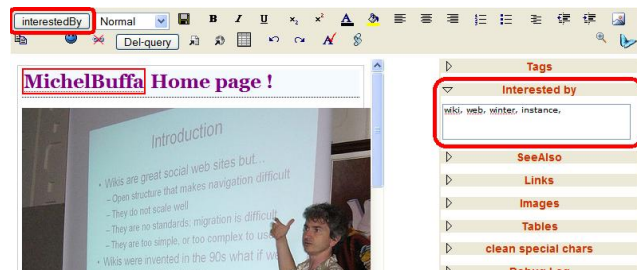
interestedBy
Normal
Del-query

MichelBuffa Home page !

Introduction
• Wikis are great social web sites but...
– Open structure that makes navigation difficult
– They do not scale well
– They are no standards, migration is difficult
– They are too simple, or too complex to use
• Wikis were invented in the 90s what if we

Tags
Interested by
wiki, web, winter, instance,
SeeAlso
Links
Images
Tables
clean special chars
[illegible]